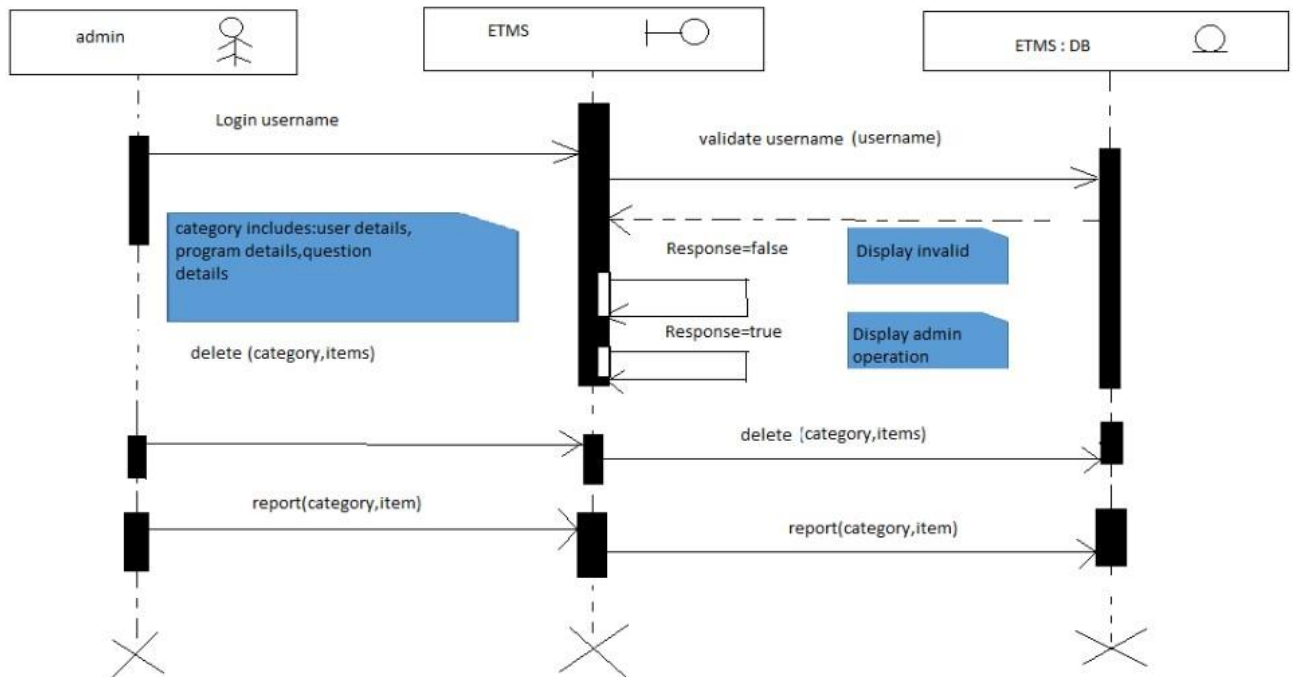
admin

ETMS

ETMS : DB

Login username

validate username (username)

category includes:user details, program details,question details

Response=false

Display invalid

Response=true

Display admin operation

delete (category,items)

delete (category,items)

report(category,item)

report(category,item)